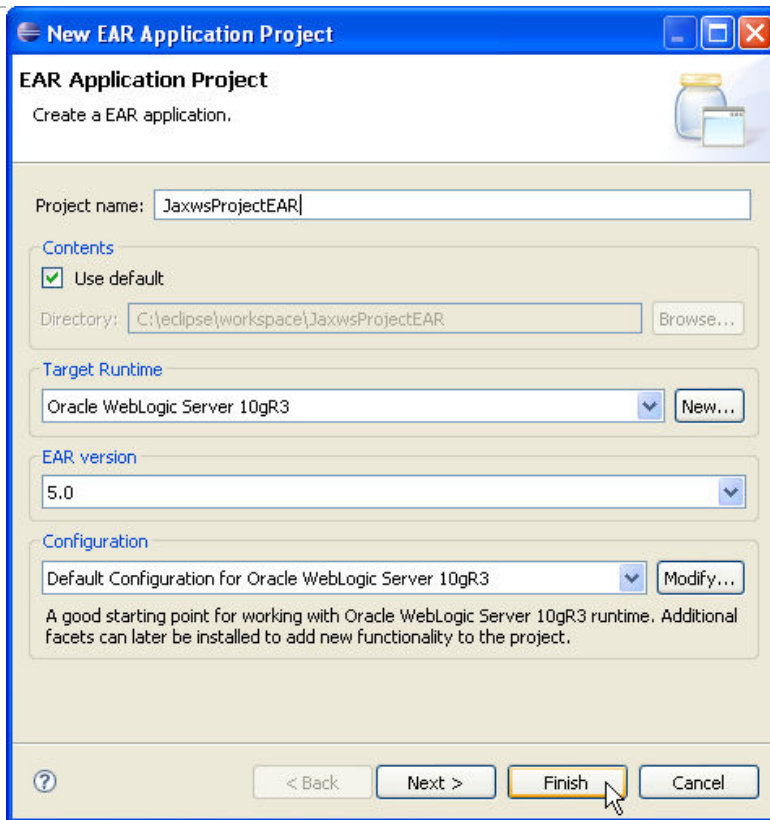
New EAR Application Project

EAR Application Project

Create a EAR application.

Project name: JaxwsProjectEAR

Contents

Use default

Directory: C:\eclipse\workspace\JaxwsProjectEAR Browse...

Target Runtime

Oracle WebLogic Server 10gR3 New...

EAR version

5.0

Configuration

Default Configuration for Oracle WebLogic Server 10gR3 Modify...

A good starting point for working with Oracle WebLogic Server 10gR3 runtime. Additional facets can later be installed to add new functionality to the project.

?

< Back Next > Finish Cancel